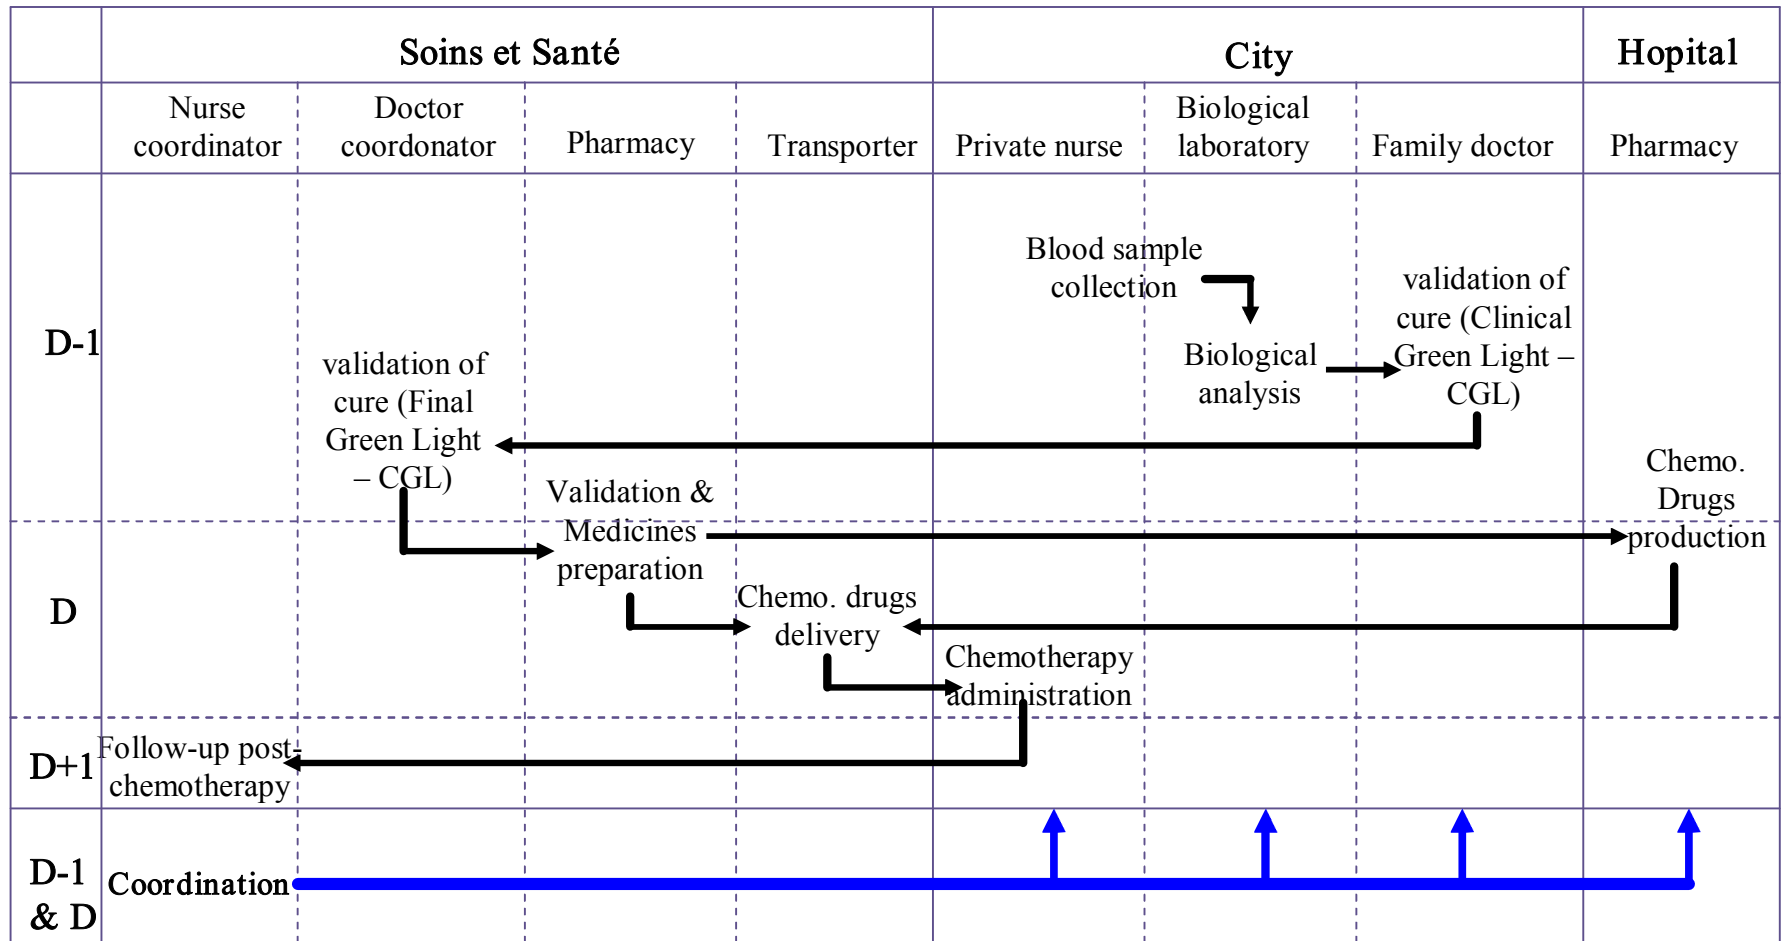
| | Soins et Santé | | | | City | | | Hopital |
|---|---|---|---|---|---|---|---|---|
| | Nurse coordinator | Doctor coordonator | Pharmacy | Transporter | Private nurse | Biological laboratory | Family doctor | Pharmacy |
| D-1 | | validation of cure (Final Green Light – CGL) | | | Blood sample collection | Biological analysis | validation of cure (Clinical Green Light – CGL) | |
| D | | | Validation & Medicines preparation | Chemo. drugs delivery | Chemotherapy administration | | | Chemo. Drugs production |
| D+1 | Follow-up post-chemotherapy | | | | | | | |
| D-1 & D | Coordination | | | | | | | |